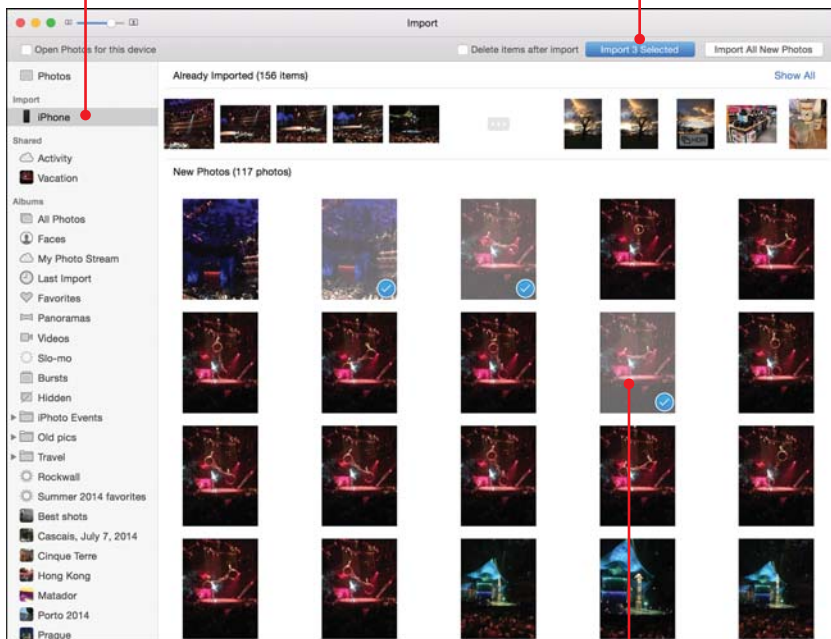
Import

Open Photos for this device

Delete items after import

Import 3 Selected

Import All New Photos

Photos

Import

iPhone

Shared

Activity

Vacation

Albums

All Photos

Faces

My Photo Stream

Last Import

Favorites

Panoramas

Videos

Slo-mo

Bursts

Hidden

iPhoto Events

Old pics

Travel

Rockwall

Summer 2014 favorites

Best shots

Cascais, July 7, 2014

Cinque Terre

Hong Kong

Matador

Porto 2014

Prague

Already Imported (156 items)

Show All

New Photos (117 photos)